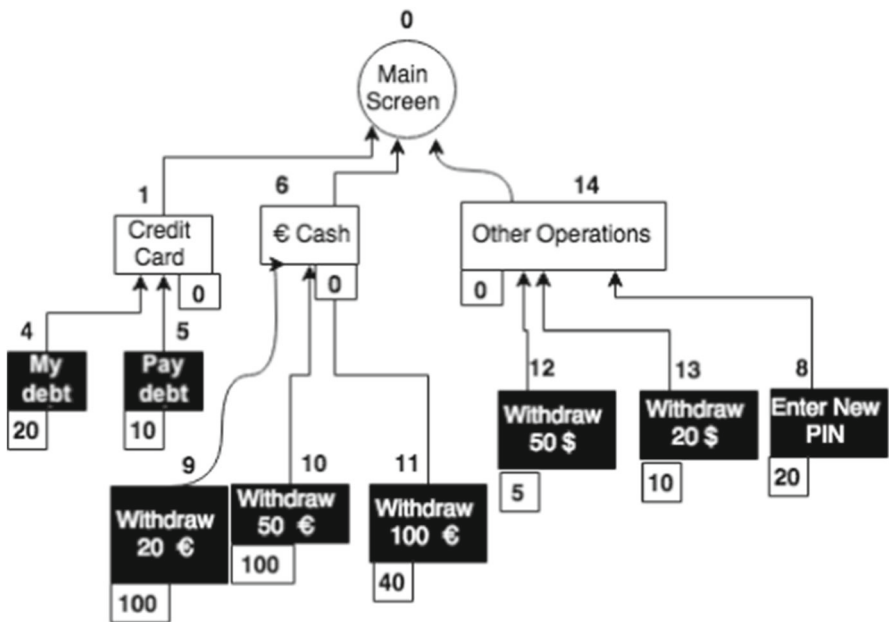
0
Main Screen

1
Credit Card
0

6
€ Cash
0

14
Other Operations
0

4
My debt
20

5
Pay debt
10

12
Withdraw 50 $
5

13
Withdraw 20 $
10

8
Enter New PIN
20

9
Withdraw 20 €
100

10
Withdraw 50 €
100

11
Withdraw 100 €
40